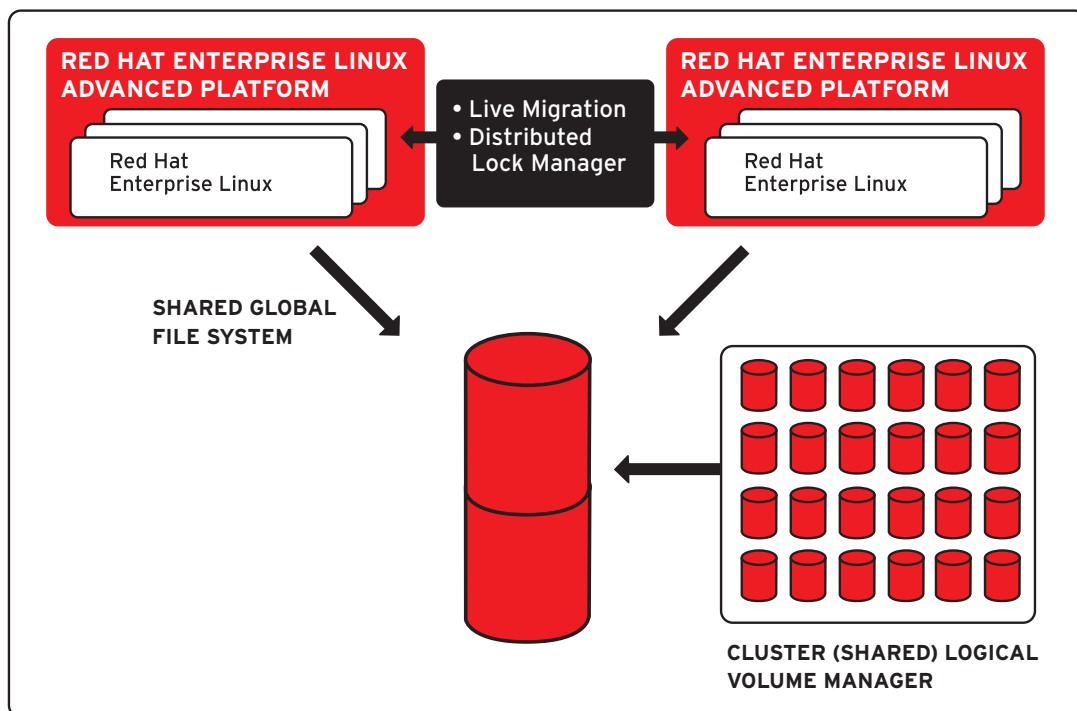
RED HAT ENTERPRISE LINUX
ADVANCED PLATFORM

Red Hat
Enterprise Linux

• Live Migration
• Distributed
Lock Manager

RED HAT ENTERPRISE LINUX
ADVANCED PLATFORM

Red Hat
Enterprise Linux

SHARED GLOBAL
FILE SYSTEM

CLUSTER (SHARED) LOGICAL
VOLUME MANAGER